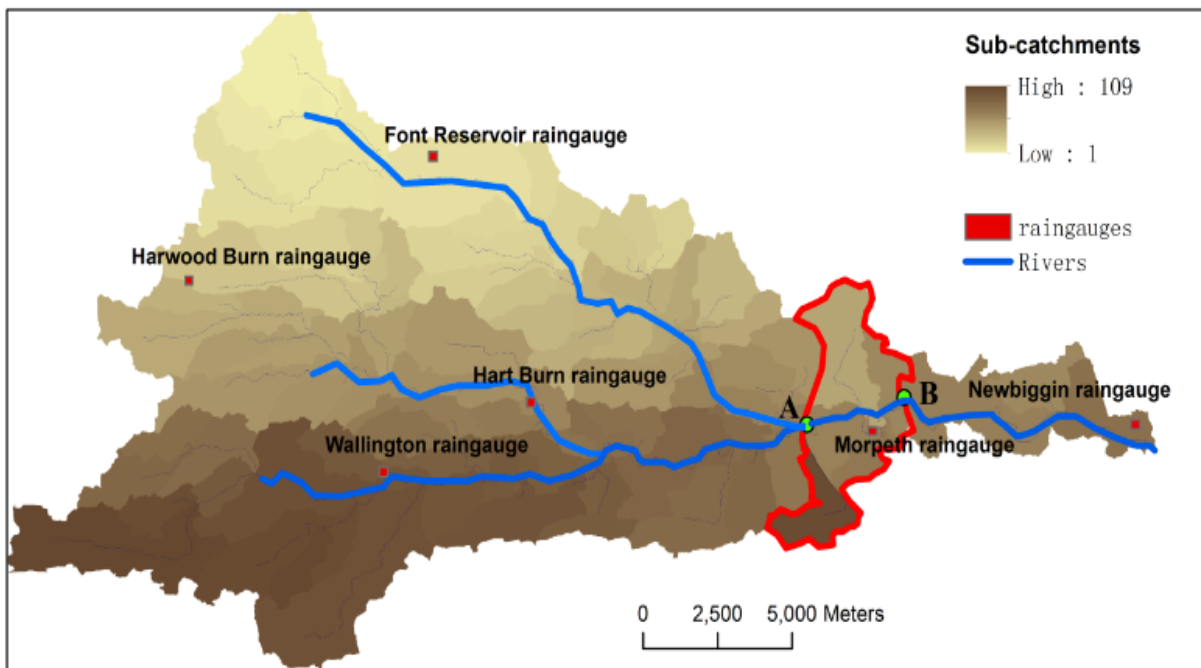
Sub-catchments

High : 109

Low : 1

raingauges

Rivers

Font Reservoir raingauge

Harwood Burn raingauge

Hart Burn raingauge

Wallington raingauge

A

B

Newbiggin raingauge

Morpeth raingauge

0 2,500 5,000 Meters